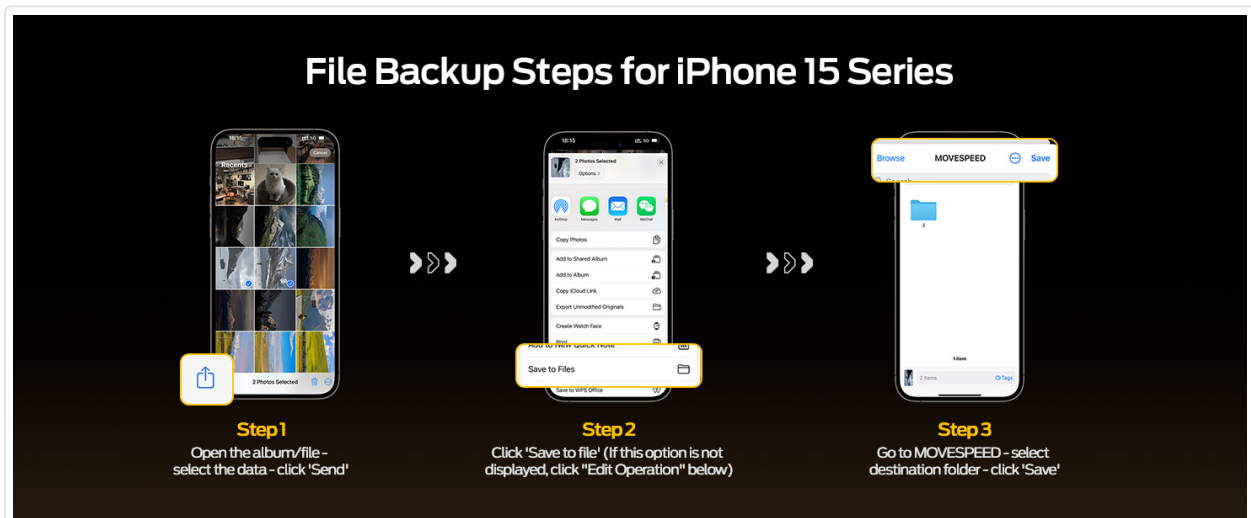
File Backup Steps for iPhone 15 Series

Recents
Cancel
2 Photos Selected

Step1
Open the album/file - select the data - click 'Send'

2 Photos Selected
Options >
AirDrop
Messages
Mail
WeChat
Copy Photos
Add to Shared Album
Add to Album
Copy iCloud Link
Export Unmodified Originals
Create Watch Face
Add to New Quick Note
Save to Files
Save to WPS Office

Step2
Click 'Save to file' (If this option is not displayed, click "Edit Operation" below)

Browse
MOVESPEED
Save
2
1 item
2 Items
Tags

Step3
Go to MOVESPEED - select destination folder - click 'Save'